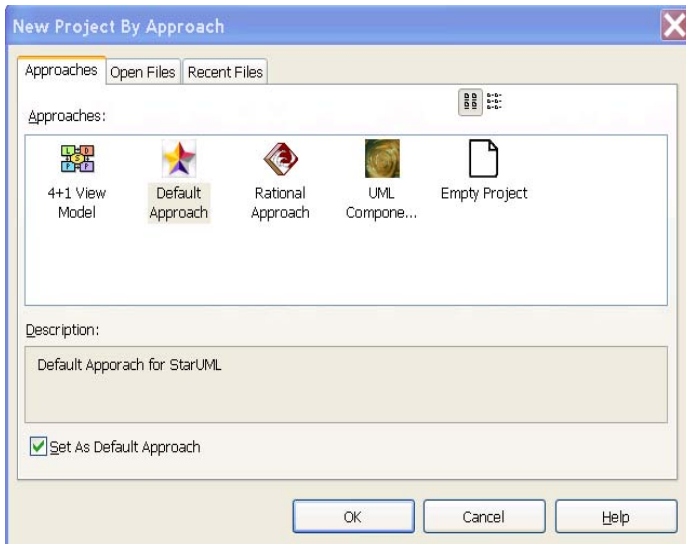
New Project By Approach

Approaches | Open Files | Recent Files

Approaches:

4+1 View Model

Default Approach

Rational Approach

UML Compone...

Empty Project

Description:

Default Apporach for StarUML

Set As Default Approach

OK

Cancel

Help